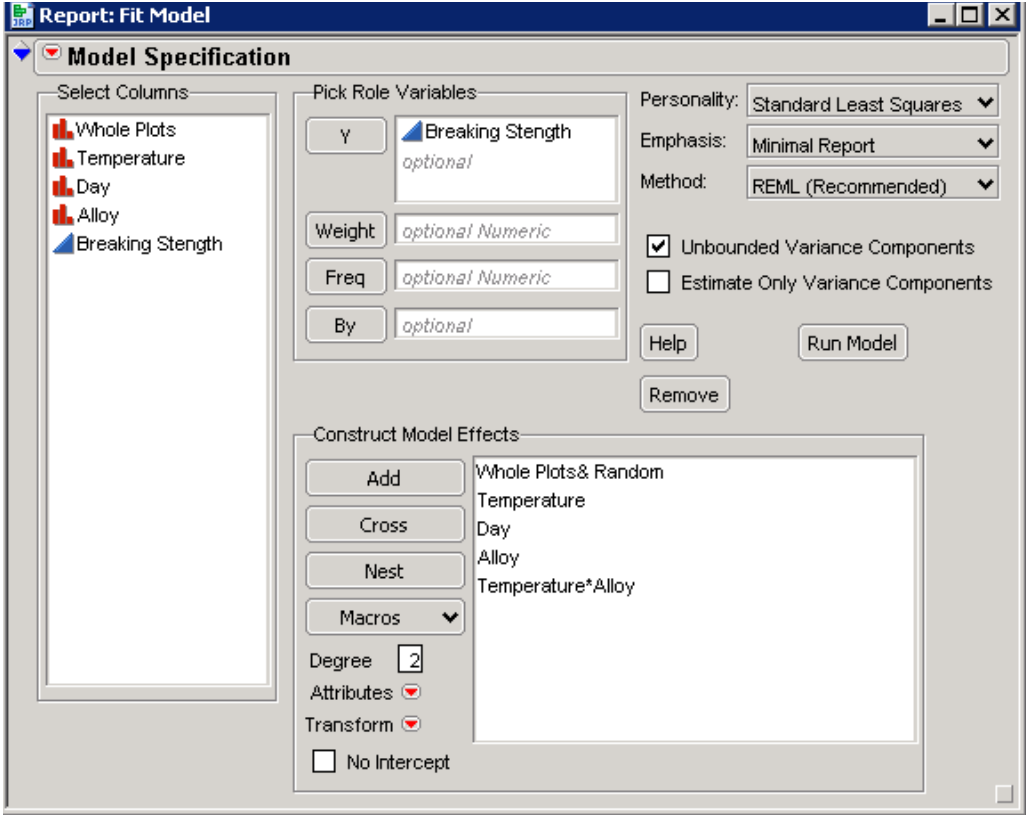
JMP Report: Fit Model

Model Specification

Select Columns
Whole Plots
Temperature
Day
Alloy
Breaking Stength

Pick Role Variables
Y | Breaking Stength
optional
Weight | optional Numeric
Freq | optional Numeric
By | optional

Personality: Standard Least Squares
Emphasis: Minimal Report
Method: REML (Recommended)

Unbounded Variance Components
Estimate Only Variance Components

Help
Run Model
Remove

Construct Model Effects
Add
Cross
Nest
Macros
Degree 2
Attributes
Transform
No Intercept

Whole Plots& Random
Temperature
Day
Alloy
Temperature*Alloy